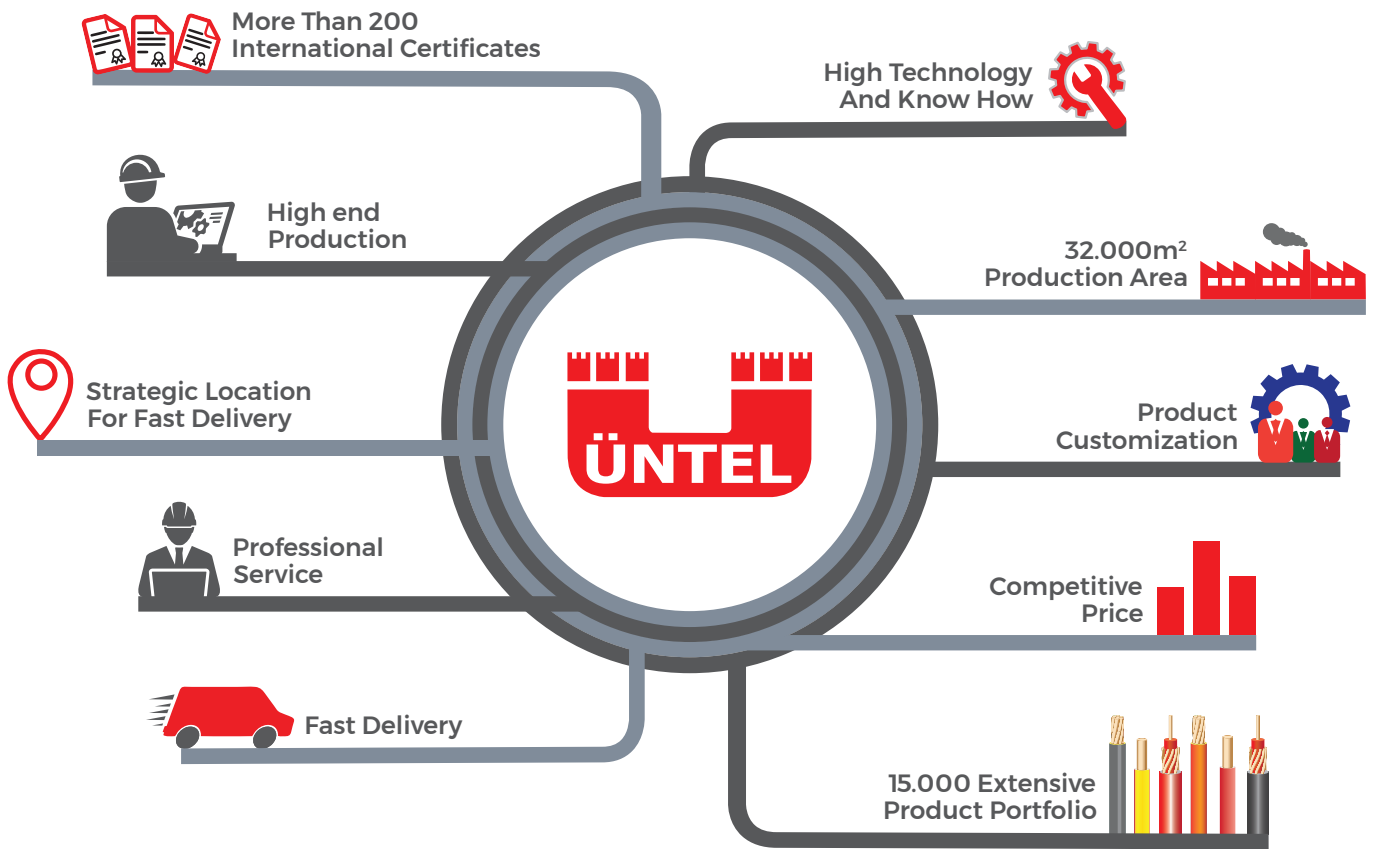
More Than 200
International Certificates

High Technology
And Know How

High end
Production

32.000m$^2$
Production Area

Strategic Location
For Fast Delivery

ÜNTEL

Product
Customization

Professional
Service

Competitive
Price

Fast Delivery

15.000 Extensive
Product Portfolio